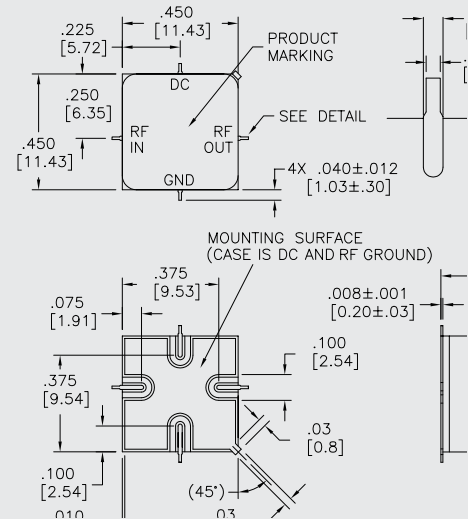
.450
[11.43]

.225
[5.72]

PRODUCT MARKING

DC

.250
[6.35]

RF IN

RF OUT

SEE DETAIL

.450
[11.43]

GND

4X .040±.012
[1.03±.30]

MOUNTING SURFACE
(CASE IS DC AND RF GROUND)

.375
[9.53]

.075
[1.91]

.008±.001
[0.20±.03]

.100
[2.54]

.375
[9.54]

.03
[0.8]

.100
[2.54]

(45°)

.010

.03